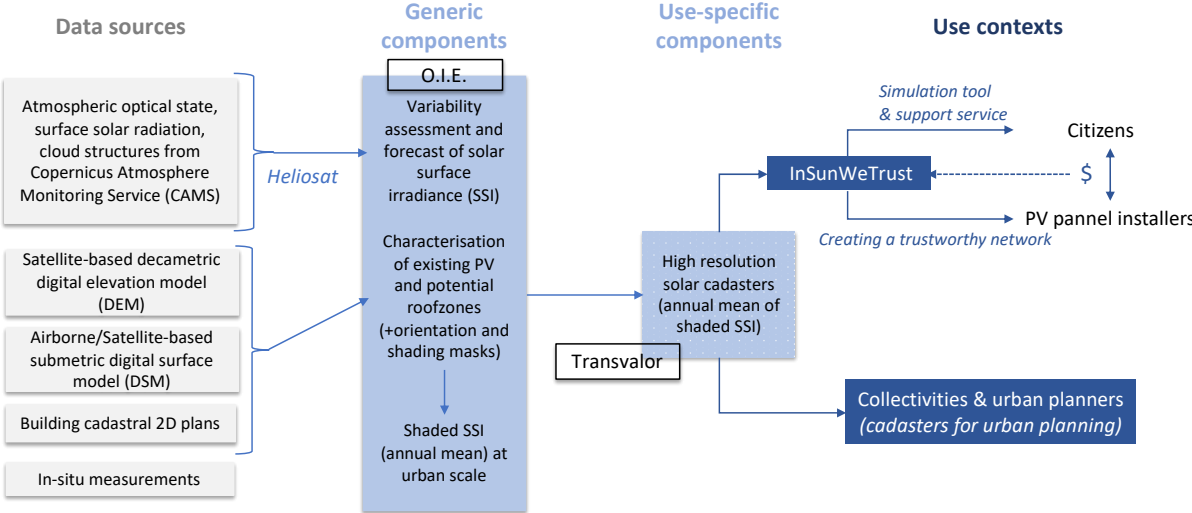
Data sources

Generic components

Use-specific components

Use contexts

Atmospheric optical state, surface solar radiation, cloud structures from Copernicus Atmosphere Monitoring Service (CAMS)

Heliosat

O.I.E.

Variability assessment and forecast of solar surface irradiance (SSI)

Characterisation of existing PV and potential roofzones (+orientation and shading masks)

Shaded SSI (annual mean) at urban scale

Satellite-based decametric digital elevation model (DEM)

Airborne/Satellite-based submetric digital surface model (DSM)

Building cadastral 2D plans

In-situ measurements

High resolution solar cadasters (annual mean of shaded SSI)

Transvalor

Simulation tool & support service

InSunWeTrust

Citizens

$

PV pannel installers

Creating a trustworthy network

Collectivities & urban planners (cadasters for urban planning)